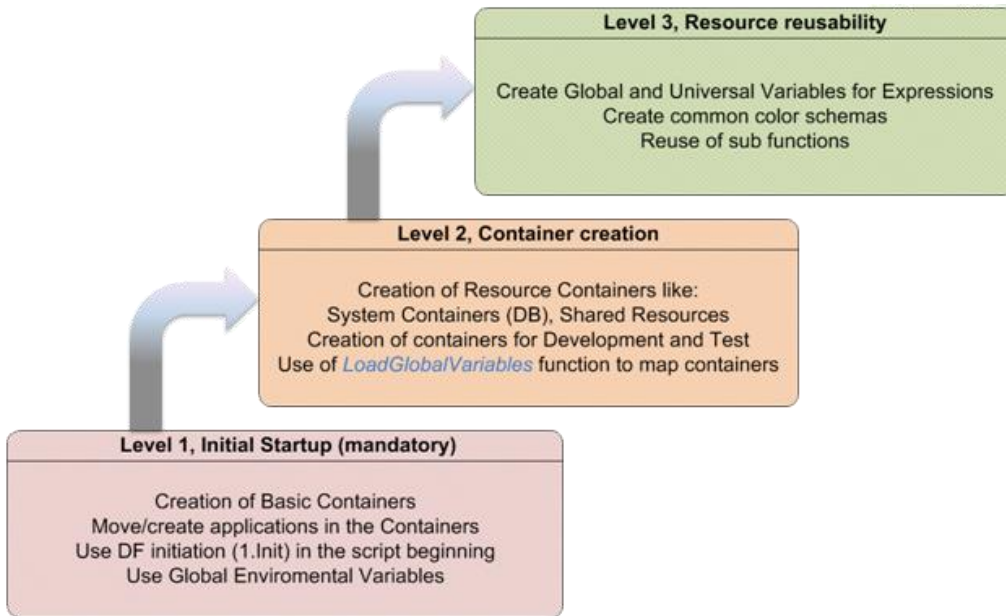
Level 3, Resource reusability

Create Global and Universal Variables for Expressions
Create common color schemas
Reuse of sub functions

Level 2, Container creation

Creation of Resource Containers like:
System Containers (DB), Shared Resources
Creation of containers for Development and Test
Use of LoadGlobalVariables function to map containers

Level 1, Initial Startup (mandatory)

Creation of Basic Containers
Move/create applications in the Containers
Use DF initiation (1.Init) in the script beginning
Use Global Enviromental Variables